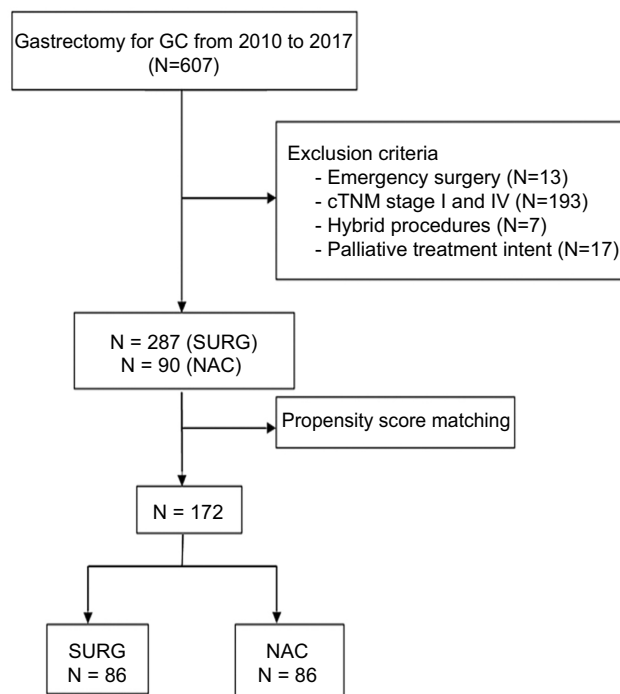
Gastrectomy for GC from 2010 to 2017
(N=607)

Exclusion criteria
- Emergency surgery (N=13)
- cTNM stage I and IV (N=193)
- Hybrid procedures (N=7)
- Palliative treatment intent (N=17)

N = 287 (SURG)
N = 90 (NAC)

Propensity score matching

N = 172

SURG
N = 86

NAC
N = 86